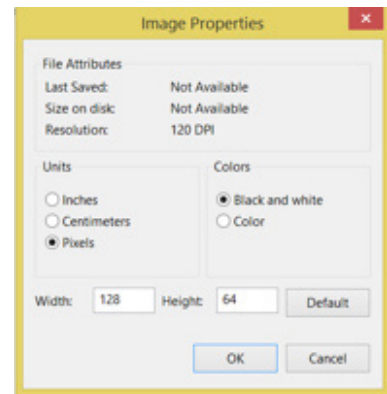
Image Properties

File Attributes

Last Saved: Not Available

Size on disk: Not Available

Resolution: 120 DPI

Units

Inches

Centimeters

Pixels

Colors

Black and white

Color

Width: 128 Height: 64 Default

OK Cancel